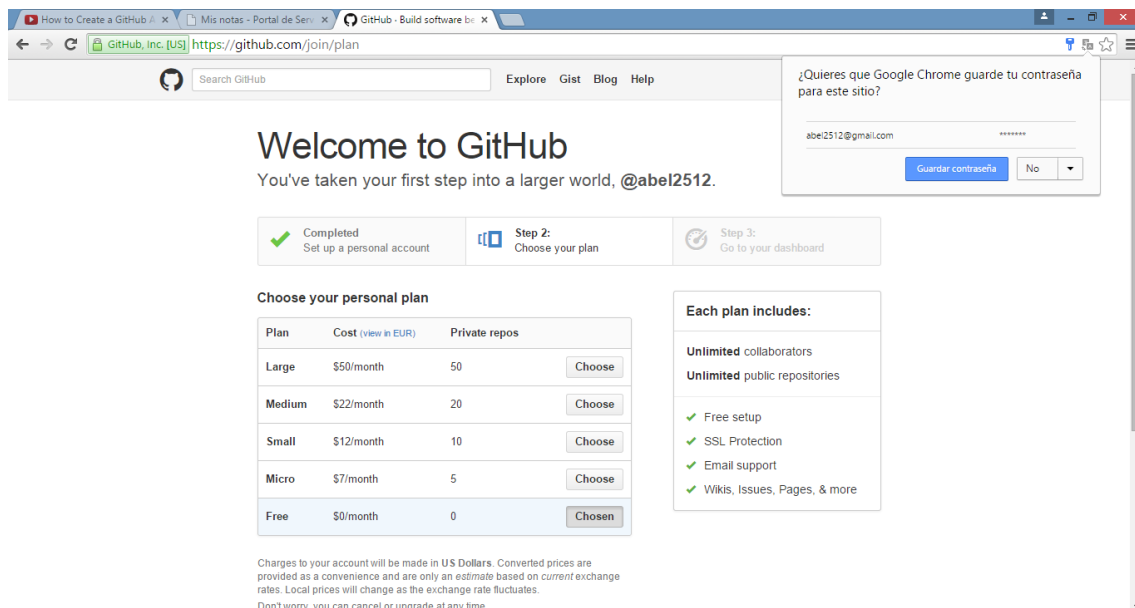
How to Create a GitHub A ×
Mis notas - Portal de Serv ×
GitHub - Build software be ×

GitHub, Inc. [US] https://github.com/join/plan

Search GitHub
Explore Gist Blog Help

¿Quieres que Google Chrome guarde tu contraseña para este sitio?

abel2512@gmail.com *******

Guardar contraseña No

Welcome to GitHub

You've taken your first step into a larger world, @abel2512.

Completed
Set up a personal account

Step 2:
Choose your plan

Step 3:
Go to your dashboard

Choose your personal plan

| Plan | Cost (view in EUR) | Private repos | |
|---|---|---|---|
| Large | \$50/month | 50 | Choose |
| Medium | \$22/month | 20 | Choose |
| Small | \$12/month | 10 | Choose |
| Micro | \$7/month | 5 | Choose |
| Free | \$0/month | 0 | Chosen |

Each plan includes:

Unlimited collaborators
Unlimited public repositories

Free setup
SSL Protection
Email support
Wikis, Issues, Pages, & more

Charges to your account will be made in US Dollars. Converted prices are provided as a convenience and are only an estimate based on current exchange rates. Local prices will change as the exchange rate fluctuates.

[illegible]